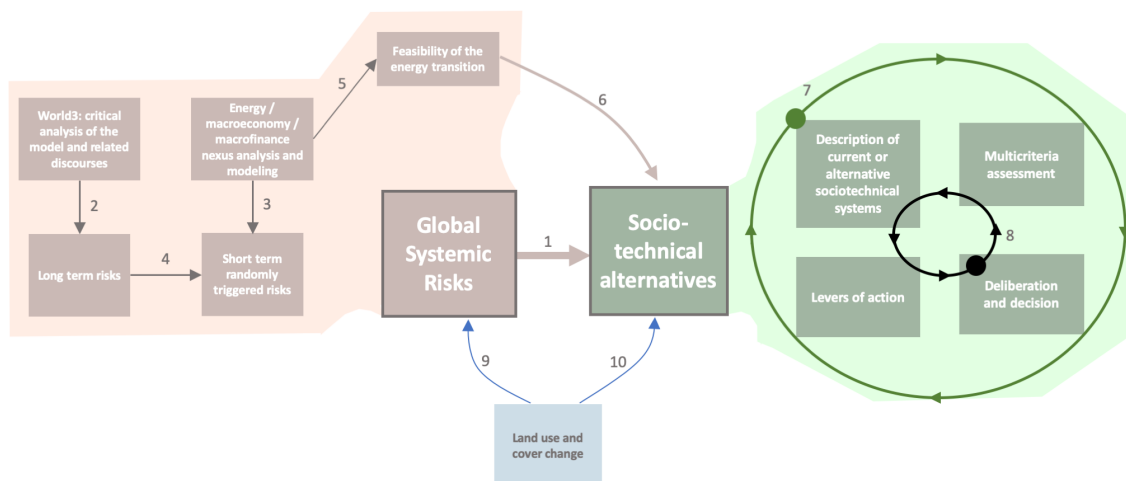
Feasibility of the energy transition

5

6

World3: critical analysis of the model and related discourses

Energy / macroeconomy / macrofinance nexus analysis and modeling

2

3

Long term risks

4

Short term randomly triggered risks

Global Systemic Risks

1

Socio-technical alternatives

9

10

Land use and cover change

7

Description of current or alternative sociotechnical systems

Multicriteria assessment

8

Levers of action

Deliberation and decision